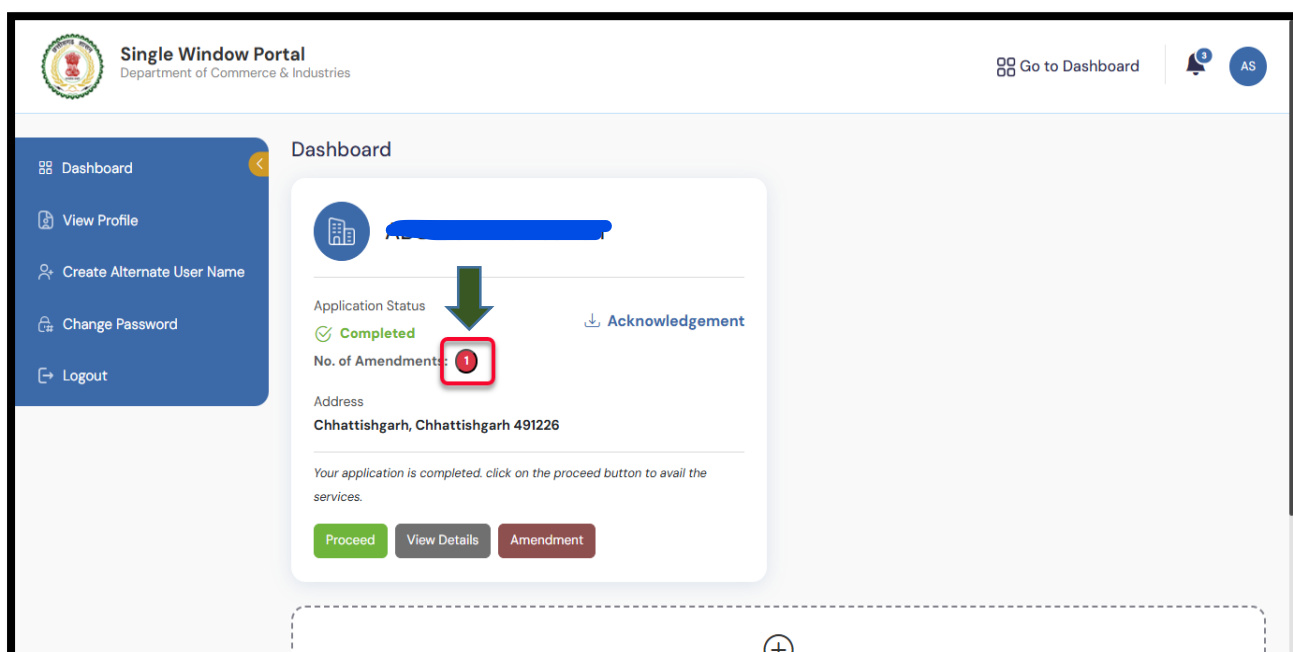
Single Window Portal
Department of Commerce & Industries

Go to Dashboard

3

AS

Dashboard

View Profile

Create Alternate User Name

Change Password

Logout

Dashboard

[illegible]

Application Status

Completed

No. of Amendments: 1

Acknowledgement

Address

Chhattishgarh, Chhattishgarh 491226

Your application is completed. click on the proceed button to avail the services.

Proceed

View Details

Amendment